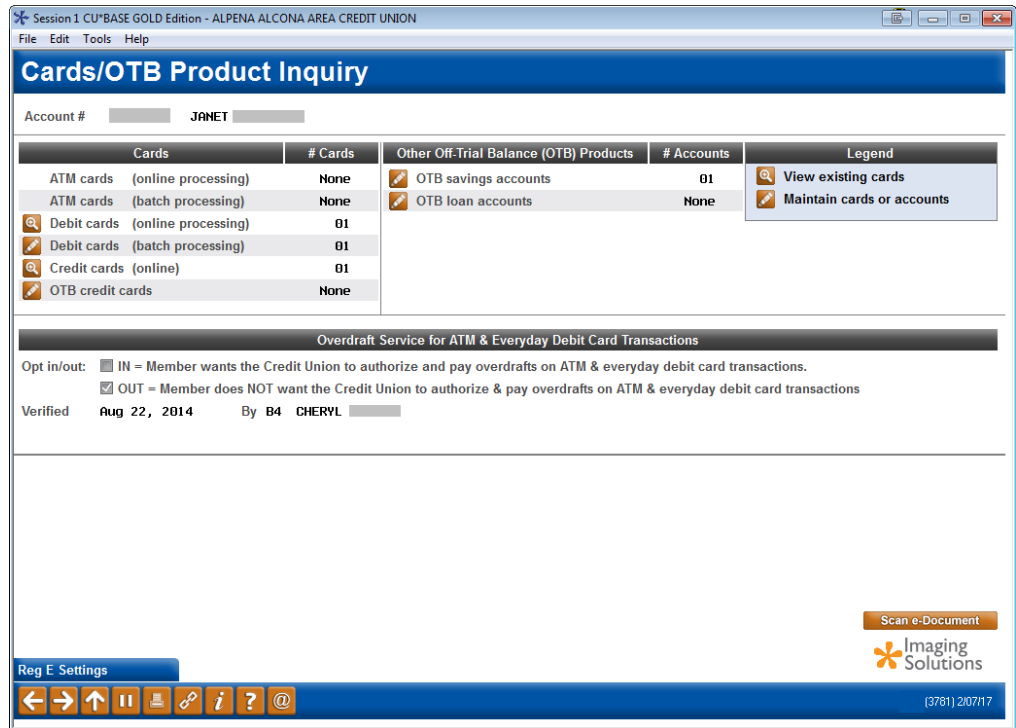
Session 1 CU*BASE GOLD Edition - ALPENA ALCONA AREA CREDIT UNION

File Edit Tools Help

Cards/OTB Product Inquiry

Account # JANET

| Cards | # Cards |
|---|---|
| ATM cards (online processing) | None |
| ATM cards (batch processing) | None |
| Debit cards (online processing) | 01 |
| Debit cards (batch processing) | 01 |
| Credit cards (online) | 01 |
| OTB credit cards | None |

| Other Off-Trial Balance (OTB) Products | # Accounts |
|---|---|
| OTB savings accounts | 01 |
| OTB loan accounts | None |

Legend
View existing cards
Maintain cards or accounts

Overdraft Service for ATM & Everyday Debit Card Transactions

Opt in/out: IN = Member wants the Credit Union to authorize and pay overdrafts on ATM & everyday debit card transactions.
OUT = Member does NOT want the Credit Union to authorize & pay overdrafts on ATM & everyday debit card transactions

Verified Aug 22, 2014 By B4 CHERYL

Scan e-Document

Imaging Solutions

Reg E Settings

(3781) 2/07/17